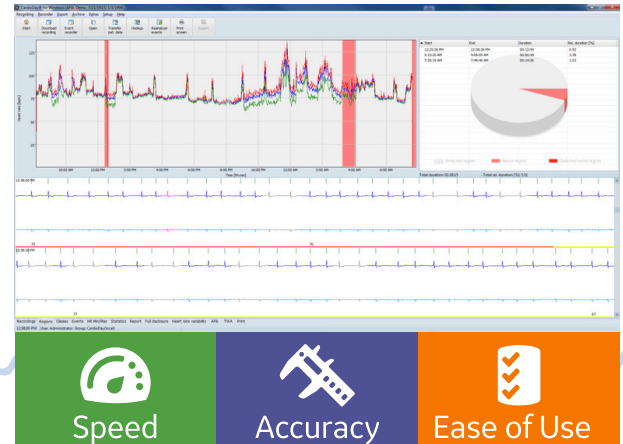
Recording Recorder Export Archive Extras Setup Help

Start Download recording Event recorder Open Transfer pat. data Hookup Reanalyze events Print screen Export

Start End Duration Rel. duration [%]
12:29:28 PM 12:39:28 PM 00:10:00 0.92
8:19:05 AM 9:08:05 AM 00:49:00 2.58
7:35:10 AM 7:49:40 AM 00:14:30 1.02

Analyzed region Noisy region Selected noise region

Total duration: 00:13:00 Total rel. duration [%]: 3.52

Speed

Accuracy

Ease of Use